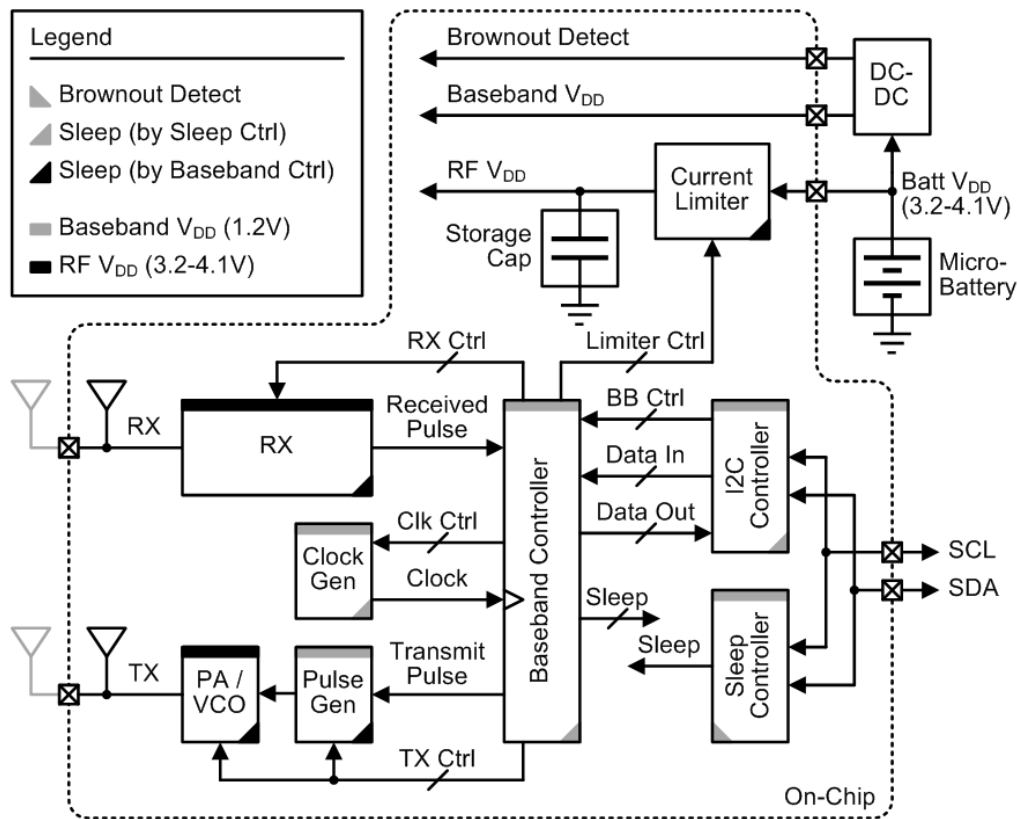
Legend

Brownout Detect

Sleep (by Sleep Ctrl)

Sleep (by Baseband Ctrl)

Baseband $V_{DD}$ (1.2V)

RF $V_{DD}$ (3.2-4.1V)

Brownout Detect

Baseband $V_{DD}$

DC-DC

RF $V_{DD}$

Current Limiter

Batt $V_{DD}$ (3.2-4.1V)

Storage Cap

Micro-Battery

RX Ctrl

Limiter Ctrl

RX

RX

Received Pulse

BB Ctrl

Data In

I2C Controller

Clk Ctrl

Data Out

Clock Gen

Clock

Baseband Controller

SCL

SDA

Sleep

Sleep

Sleep Controller

TX

PA / VCO

Pulse Gen

Transmit Pulse

TX Ctrl

On-Chip